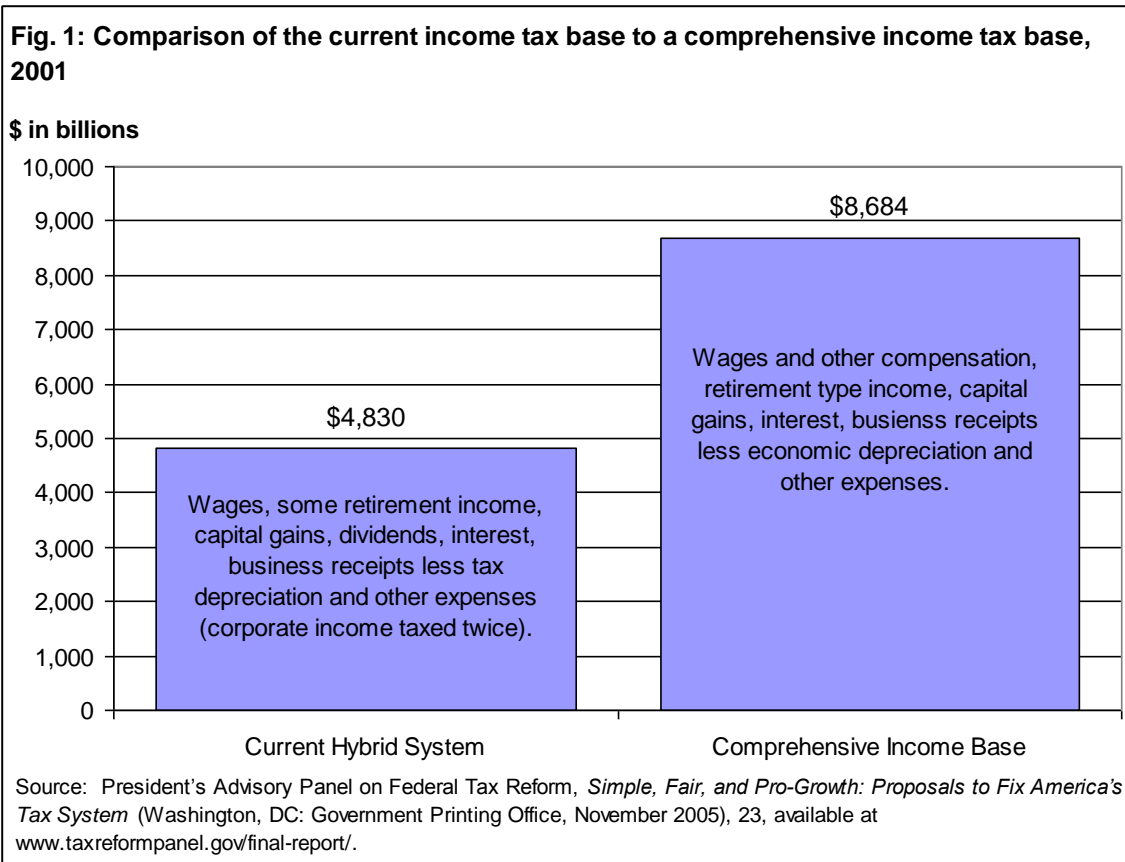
**Fig. 1: Comparison of the current income tax base to a comprehensive income tax base, 2001**

**$ in billions**

10,000
9,000
8,000
7,000
6,000
5,000
4,000
3,000
2,000
1,000
0

$4,830

Wages, some retirement income, capital gains, dividends, interest, business receipts less tax depreciation and other expenses (corporate income taxed twice).

$8,684

Wages and other compensation, retirement type income, capital gains, interest, busienss receipts less economic depreciation and other expenses.

Current Hybrid System

Comprehensive Income Base

Source: President's Advisory Panel on Federal Tax Reform, *Simple, Fair, and Pro-Growth: Proposals to Fix America's Tax System* (Washington, DC: Government Printing Office, November 2005), 23, available at www.taxreformpanel.gov/final-report/.